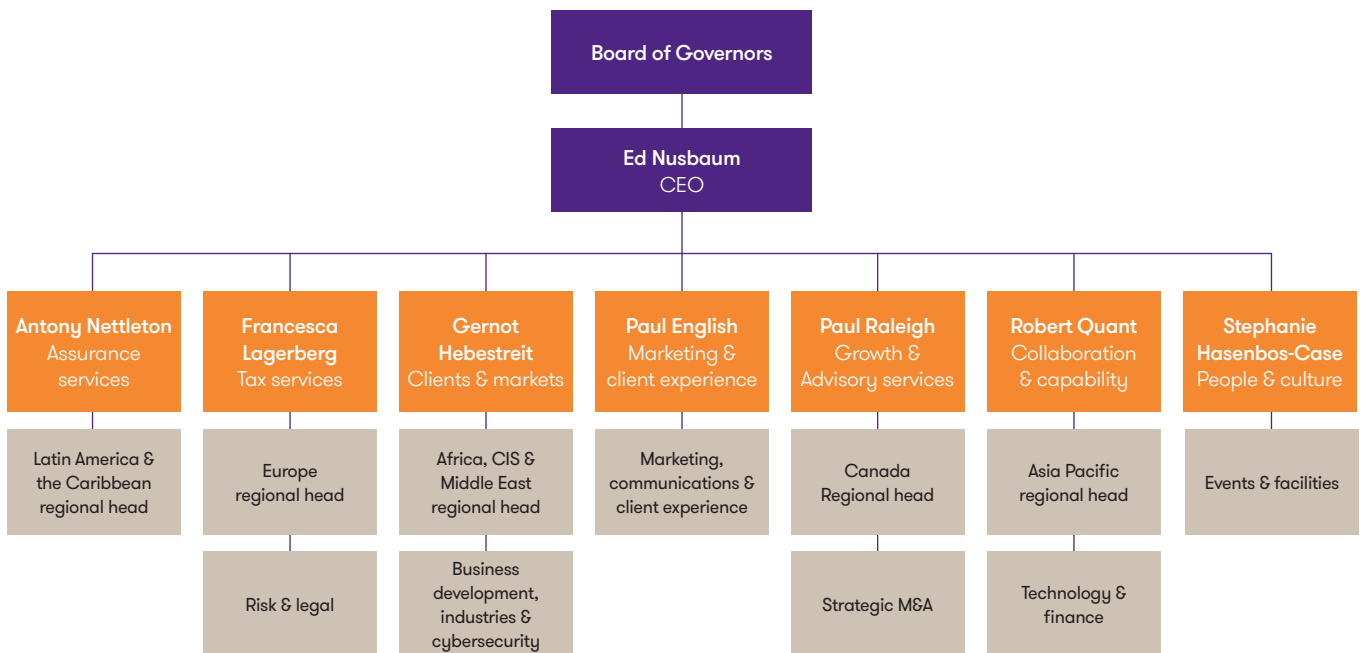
Board of Governors

Ed Nusbaum
CEO

Antony Nettleton
Assurance services

Latin America & the Caribbean regional head

Francesca Lagerberg
Tax services

Europe regional head

Risk & legal

Gernot Hebestreit
Clients & markets

Africa, CIS & Middle East regional head

Business development, industries & cybersecurity

Paul English
Marketing & client experience

Marketing, communications & client experience

Paul Raleigh
Growth & Advisory services

Canada Regional head

Strategic M&A

Robert Quant
Collaboration & capability

Asia Pacific regional head

Technology & finance

Stephanie Hasenbos-Case
People & culture

Events & facilities